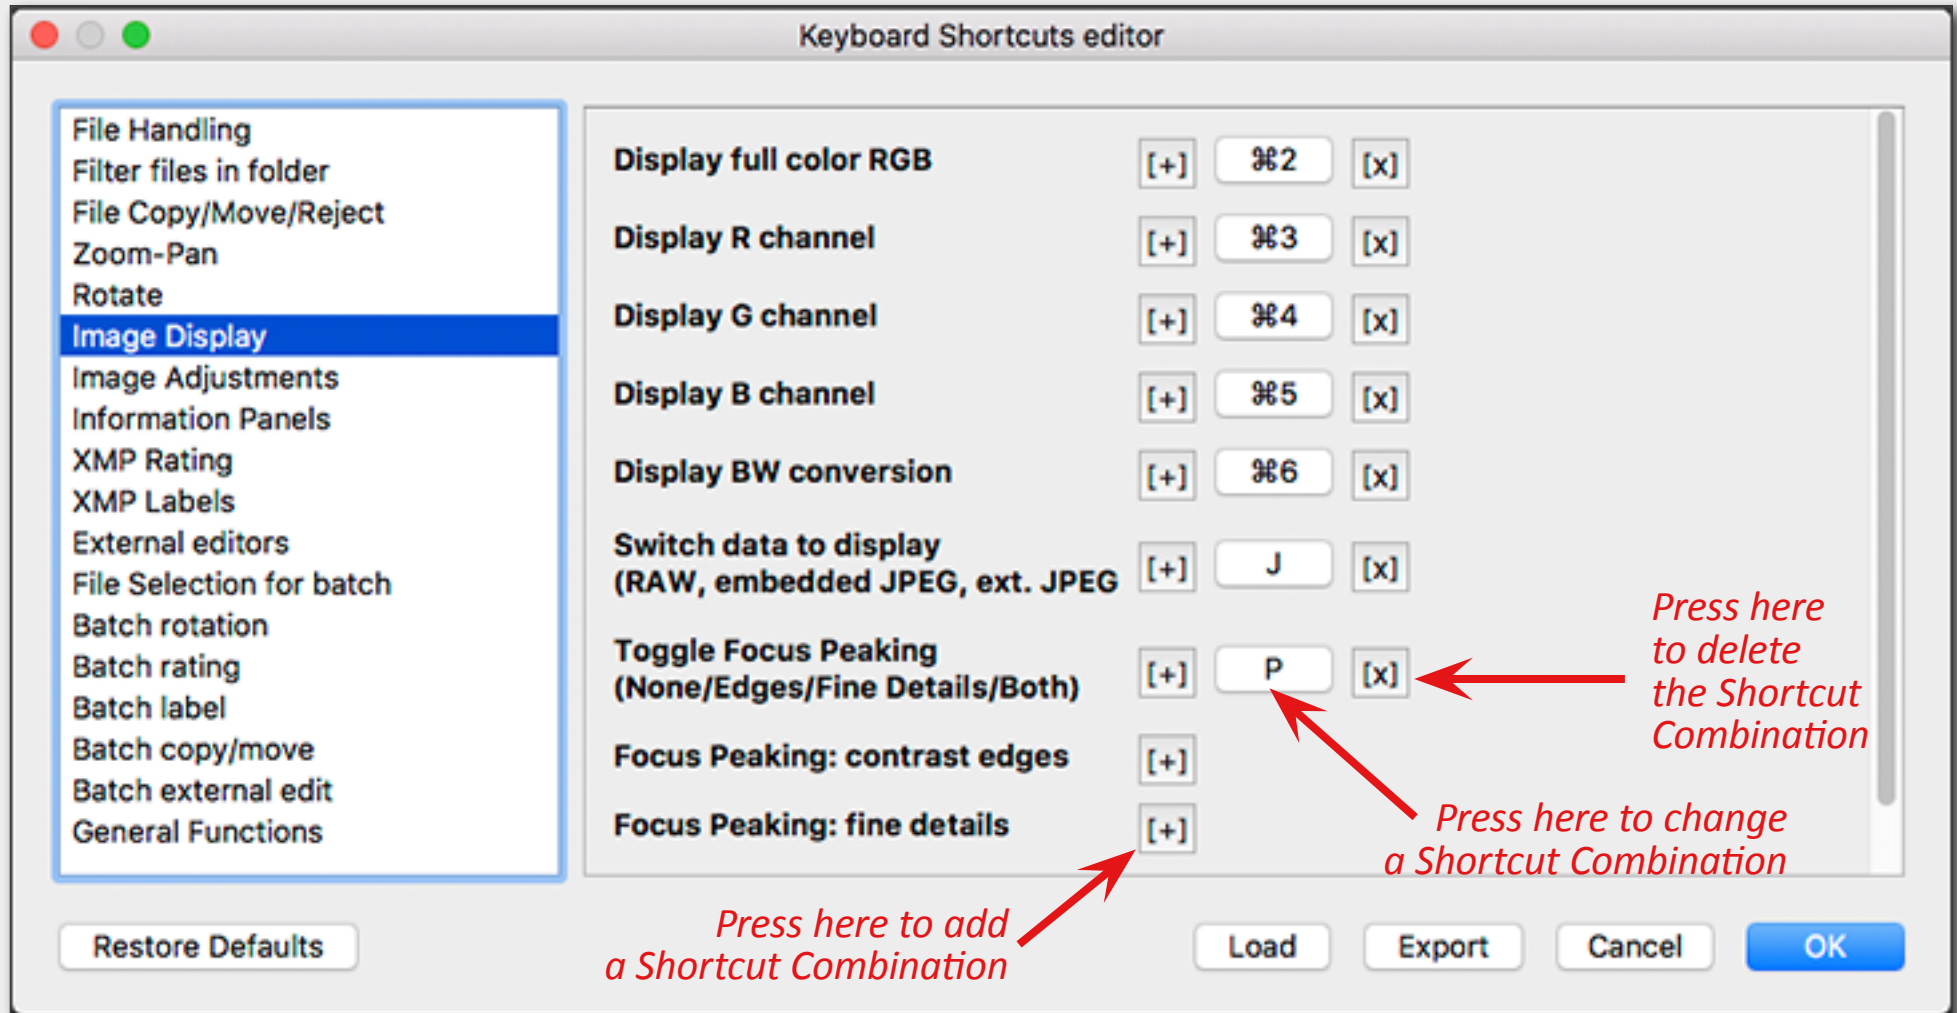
Keyboard Shortcuts editor

File Handling
Filter files in folder
File Copy/Move/Reject
Zoom-Pan
Rotate
Image Display
Image Adjustments
Information Panels
XMP Rating
XMP Labels
External editors
File Selection for batch
Batch rotation
Batch rating
Batch label
Batch copy/move
Batch external edit
General Functions

| | | | |
|---|---|---|---|
| Display full color RGB | [+] | ⌘2 | [x] |
| Display R channel | [+] | ⌘3 | [x] |
| Display G channel | [+] | ⌘4 | [x] |
| Display B channel | [+] | ⌘5 | [x] |
| Display BW conversion | [+] | ⌘6 | [x] |
| Switch data to display (RAW, embedded JPEG, ext. JPEG | [+] | J | [x] |
| Toggle Focus Peaking (None/Edges/Fine Details/Both) | [+] | P | [x] |
| Focus Peaking: contrast edges | [+] | | |
| Focus Peaking: fine details | [+] | | |

Press here to delete the Shortcut Combination

Press here to change a Shortcut Combination

Press here to add a Shortcut Combination

Restore Defaults
Load
Export
Cancel
OK